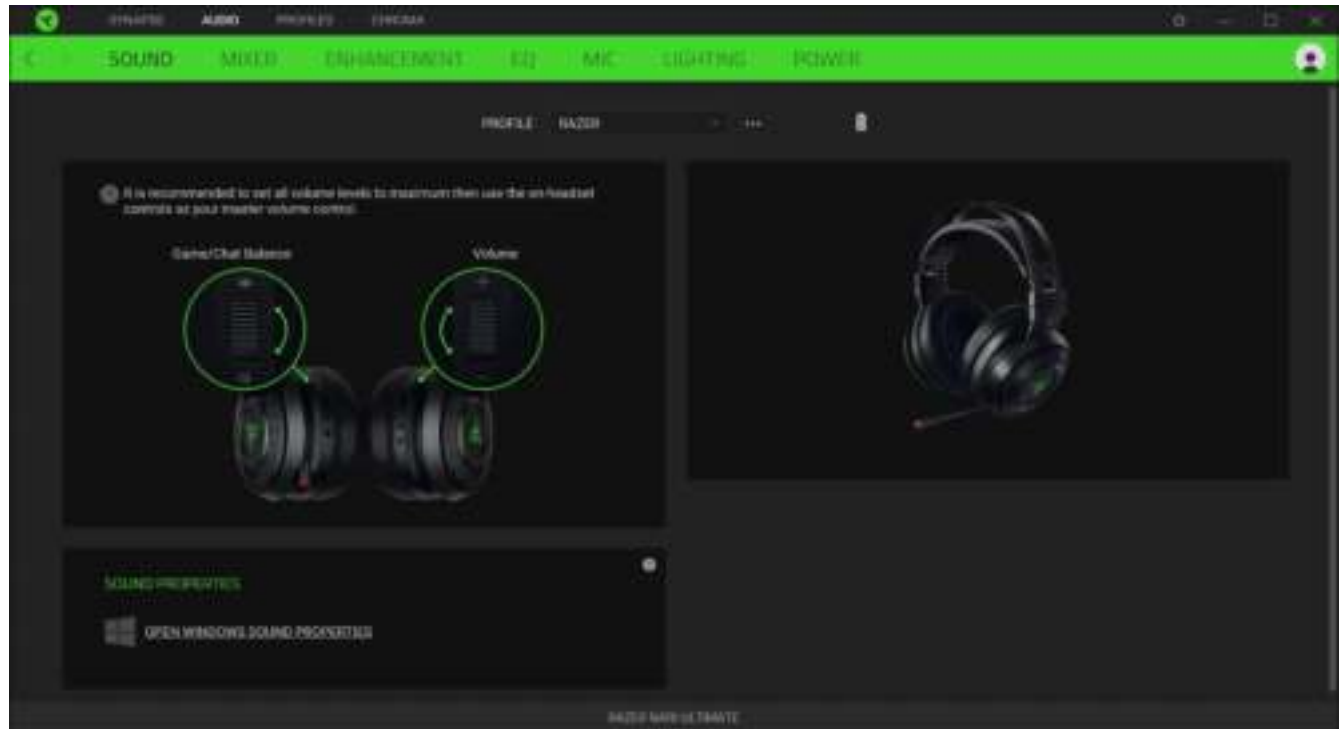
SYNAPSE AUDIO PROFILES CHROMA

SOUND MIXER ENHANCEMENT EQ MIC LIGHTING POWER

PROFILE RAZER ...

It is recommended to set all volume levels to maximum then use the on-headset controls as your master volume control.

Game/Chat Balance

Volume

SOUND PROPERTIES

OPEN WINDOWS SOUND PROPERTIES

RAZER NARI ULTIMATE